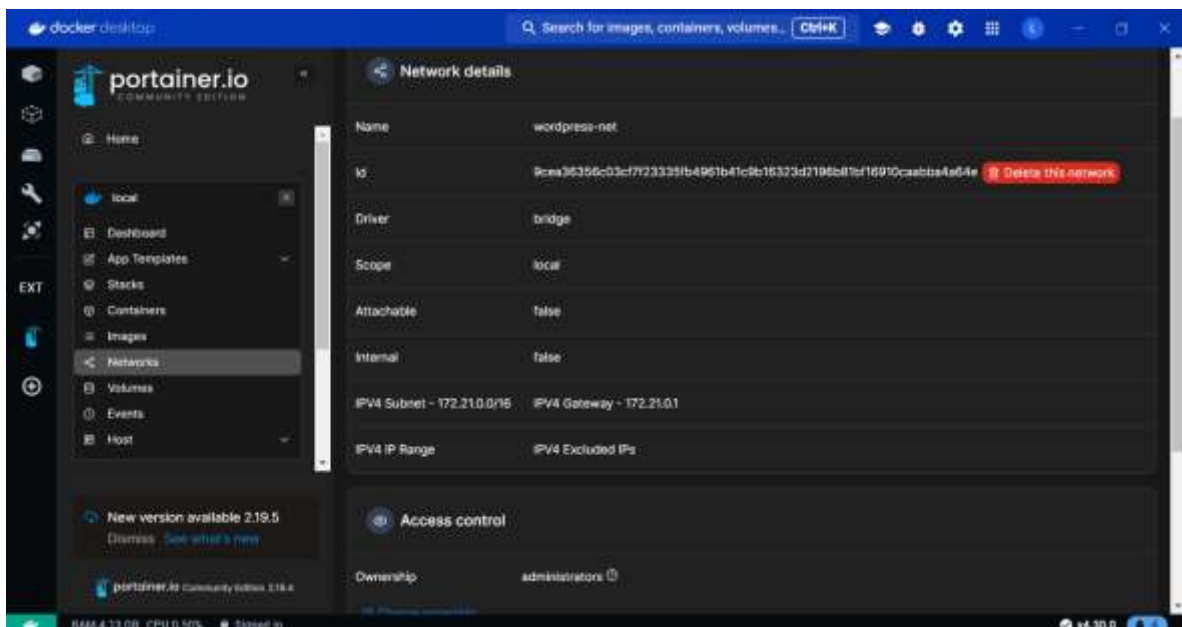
docker desktop

Search for images, containers, volumes... Ctrl+K

EXT

portainer.io COMMUNITY EDITION

Home

local

Dashboard

App Templates

Stacks

Containers

Images

Networks

Volumes

Events

Host

New version available 2.19.5

Dismiss See what's new

portainer.io Community Edition 2.18.4

Network details

| Name | wordpress-net |
|---|---|
| Id | 9cea36356c03cf7f23335fb4961b41c9b16323d2198b81bf16910caabba4a64e Delete this network |
| Driver | bridge |
| Scope | local |
| Attachable | false |
| Internal | false |
| IPV4 Subnet - 172.21.0.0/16 | IPV4 Gateway - 172.21.0.1 |
| IPV4 IP Range | IPV4 Excluded IPs |

Access control

Ownership administrators

RAM 4.13 GB CPU 0.50% Signed in

v4.30.0